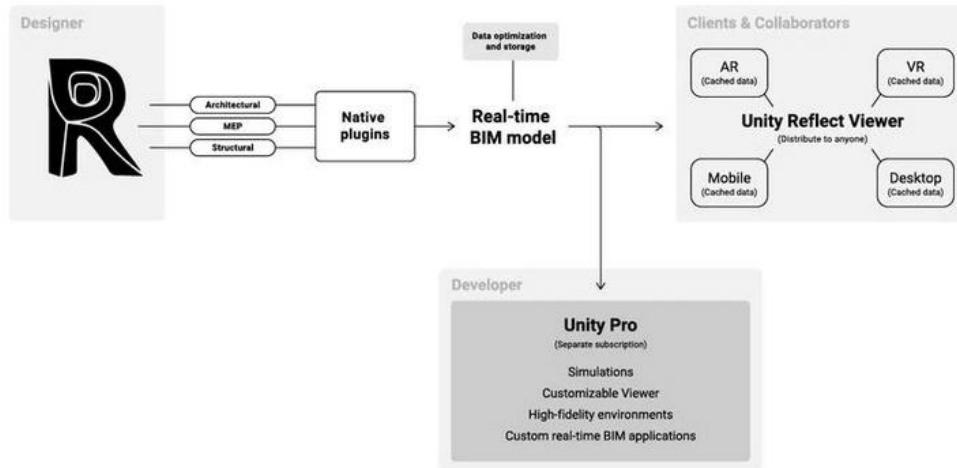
Designer

R

Architectural
MEP
Structural

Native plugins

Data optimization and storage

Real-time BIM model

Clients & Collaborators

AR
(Cached data)

VR
(Cached data)

Unity Reflect Viewer
(Distribute to anyone)

Mobile
(Cached data)

Desktop
(Cached data)

Developer

Unity Pro
(Separate subscription)

Simulations
Customizable Viewer
High-fidelity environments
Custom real-time BIM applications